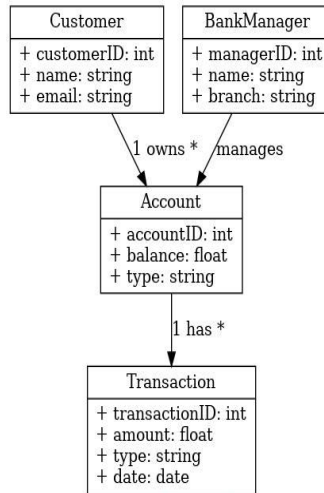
Customer

+ customerID: int
+ name: string
+ email: string

BankManager

+ managerID: int
+ name: string
+ branch: string

1 owns *

manages

Account

+ accountID: int
+ balance: float
+ type: string

1 has *

Transaction

+ transactionID: int
+ amount: float
+ type: string
+ date: date